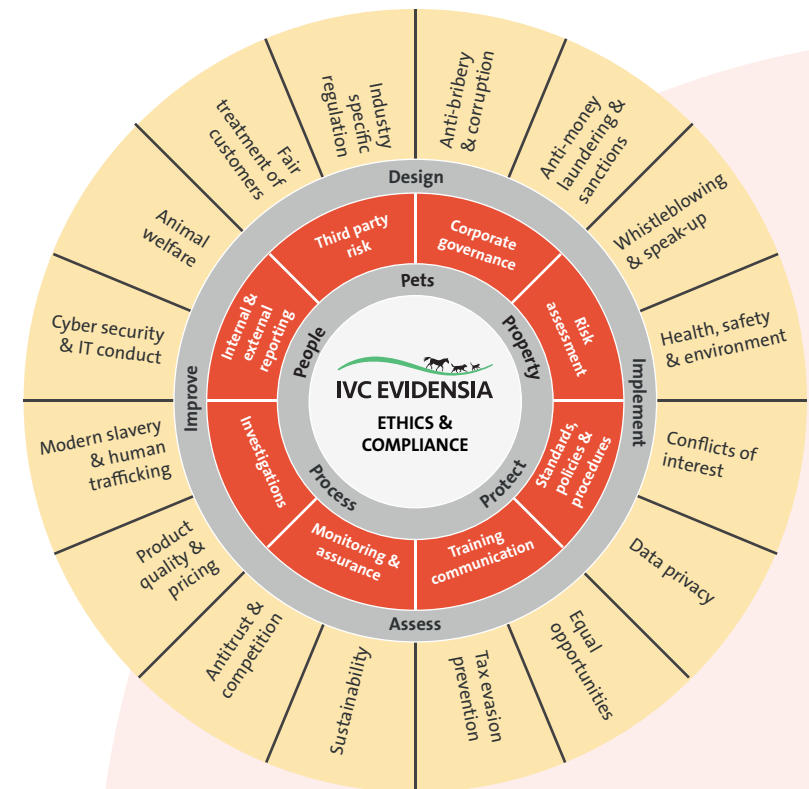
IVC EVIDENSIA
ETHICS & COMPLIANCE

Pets
Property
Protect
Process
People

Design
Implement
Assess
Improve

Corporate governance
Risk assessment
Standards, policies & procedures
Training communication
Monitoring & assurance
Investigations
Internal & external reporting
Third party risk

Anti-bribery & corruption
Anti-money laundering & sanctions
Whistleblowing & speak-up
Health, safety & environment
Conflicts of interest
Data privacy
Equal opportunities
Tax evasion prevention
Sustainability
Antitrust & competition
Product quality & pricing
Modern slavery & human trafficking
Cyber security & IT conduct
Animal welfare
Fair treatment of customers
Industry specific regulation